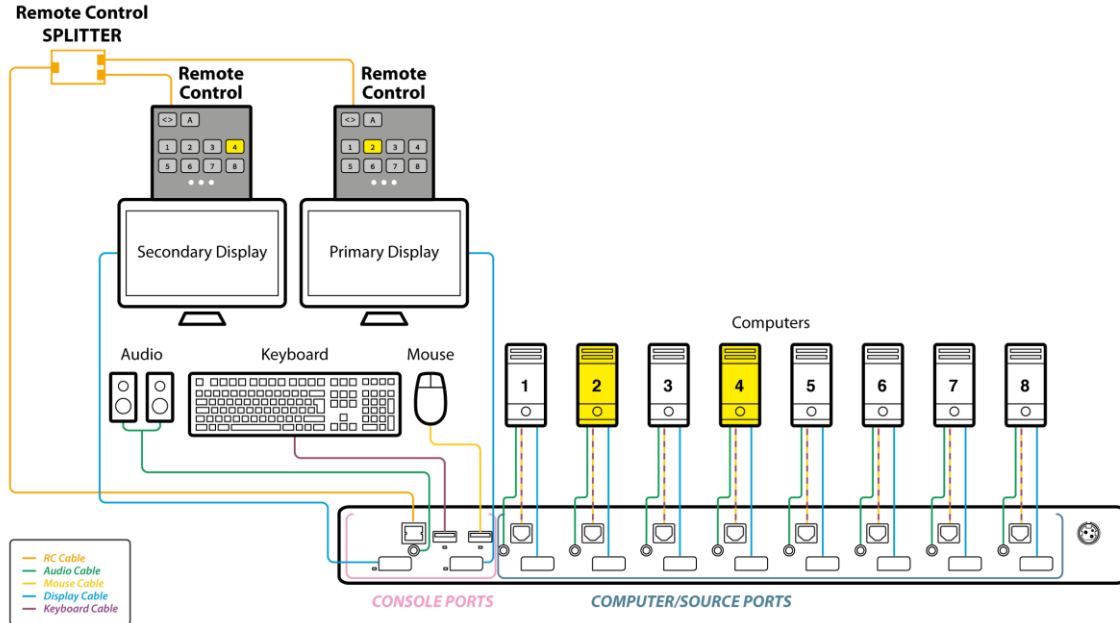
Remote Control SPLITTER

Remote Control

Remote Control

<> A
1 2 3 4
5 6 7 8

<> A
1 2 3 4
5 6 7 8

Secondary Display

Primary Display

Computers

Audio

Keyboard

Mouse

1 2 3 4 5 6 7 8

RC Cable
Audio Cable
Mouse Cable
Display Cable
Keyboard Cable

CONSOLE PORTS

COMPUTER/SOURCE PORTS